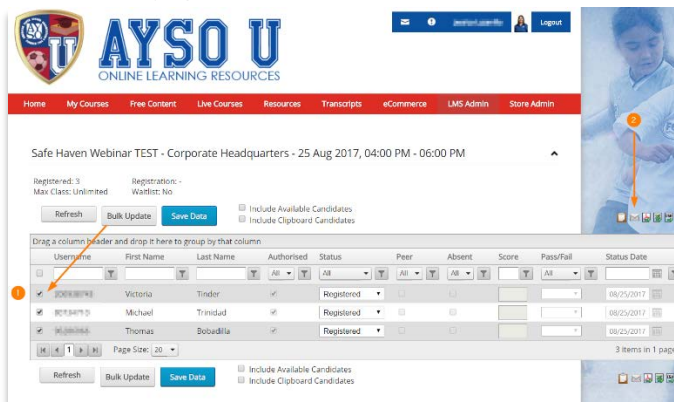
AYSO U
ONLINE LEARNING RESOURCES

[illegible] Logout

Home My Courses Free Content Live Courses Resources Transcripts eCommerce LMS Admin Store Admin

Safe Haven Webinar TEST - Corporate Headquarters - 25 Aug 2017, 04:00 PM - 06:00 PM

Registered: 3 Registration: -
Max Class: Unlimited Waitlist: No

Refresh Bulk Update Save Data
Include Available Candidates
Include Clipboard Candidates

2

Drag a column header and drop it here to group by that column

| | Username | First Name | Last Name | Authorised | Status | Peer | Absent | Score | Pass/Fail | Status Date |
|---|---|---|---|---|---|---|---|---|---|---|
| | | | | All | All | All | All | | All | |
| 1 | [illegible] | Victoria | Tinder | | Registered | | | | | 08/25/2017 |
| | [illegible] | Michael | Trinidad | | Registered | | | | | 08/25/2017 |
| | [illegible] | Thomas | Bobadilla | | Registered | | | | | 08/25/2017 |

1 Page Size: 20
3 items in 1 page

Refresh Bulk Update Save Data
Include Available Candidates
Include Clipboard Candidates